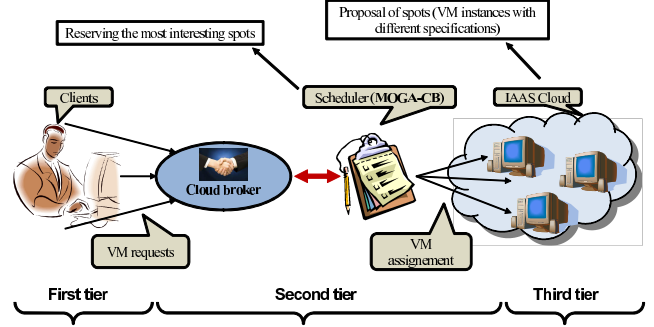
Proposal of spots (VM instances with different specifications)

Reserving the most interesting spots

Clients

Scheduler (MOGA-CB)

IAAS Cloud

Cloud broker

VM requests

VM assignement

First tier

Second tier

Third tier